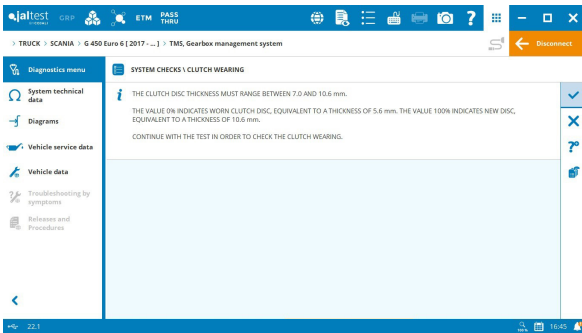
jaltest GRP ETM PASS THRU

> TRUCK > SCANIA > G 450 Euro 6 [ 2017 - ... ] > TMS, Gearbox management system

Disconnect

Diagnostics menu

System technical data

Diagrams

Vehicle service data

Vehicle data

Troubleshooting by symptoms

Releases and Procedures

SYSTEM CHECKS \ CLUTCH WEARING

THE CLUTCH DISC THICKNESS MUST RANGE BETWEEN 7.0 AND 10.6 mm.

THE VALUE 0% INDICATES WORN CLUTCH DISC, EQUIVALENT TO A THICKNESS OF 5.6 mm. THE VALUE 100% INDICATES NEW DISC, EQUIVALENT TO A THICKNESS OF 10.6 mm.

CONTINUE WITH THE TEST IN ORDER TO CHECK THE CLUTCH WEARING.

22.1

16:45